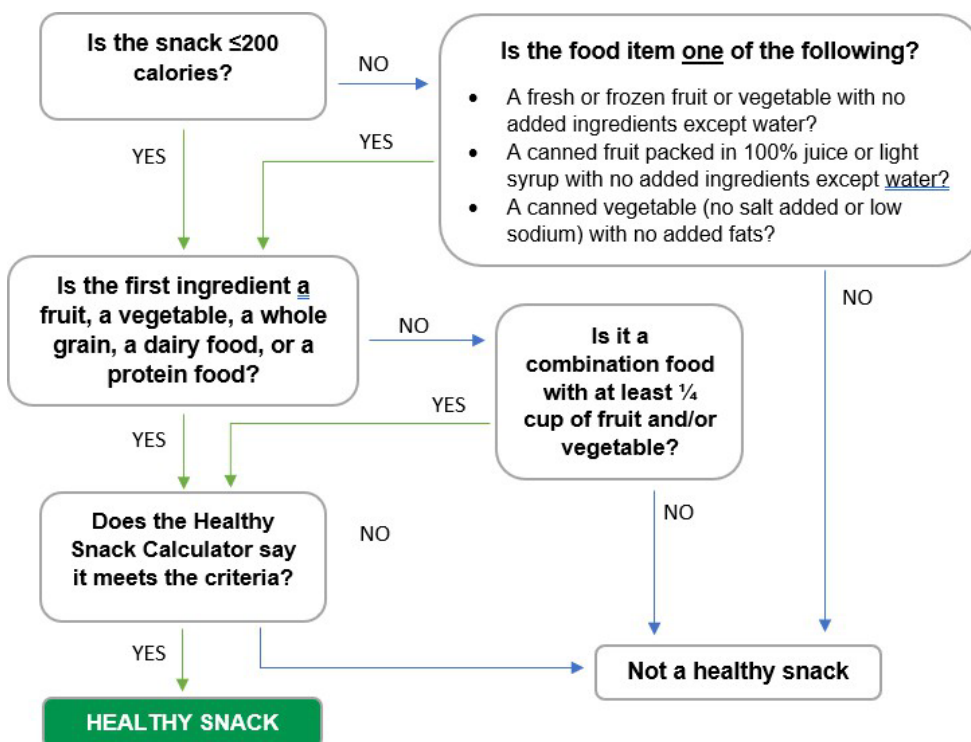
Is the snack ≤200 calories?

NO

Is the food item one of the following?

- A fresh or frozen fruit or vegetable with no added ingredients except water?
- A canned fruit packed in 100% juice or light syrup with no added ingredients except water?
- A canned vegetable (no salt added or low sodium) with no added fats?

YES

YES

NO

Is the first ingredient a fruit, a vegetable, a whole grain, a dairy food, or a protein food?

NO

Is it a combination food with at least ¼ cup of fruit and/or vegetable?

YES

YES

Does the Healthy Snack Calculator say it meets the criteria?

NO

NO

YES

Not a healthy snack

HEALTHY SNACK